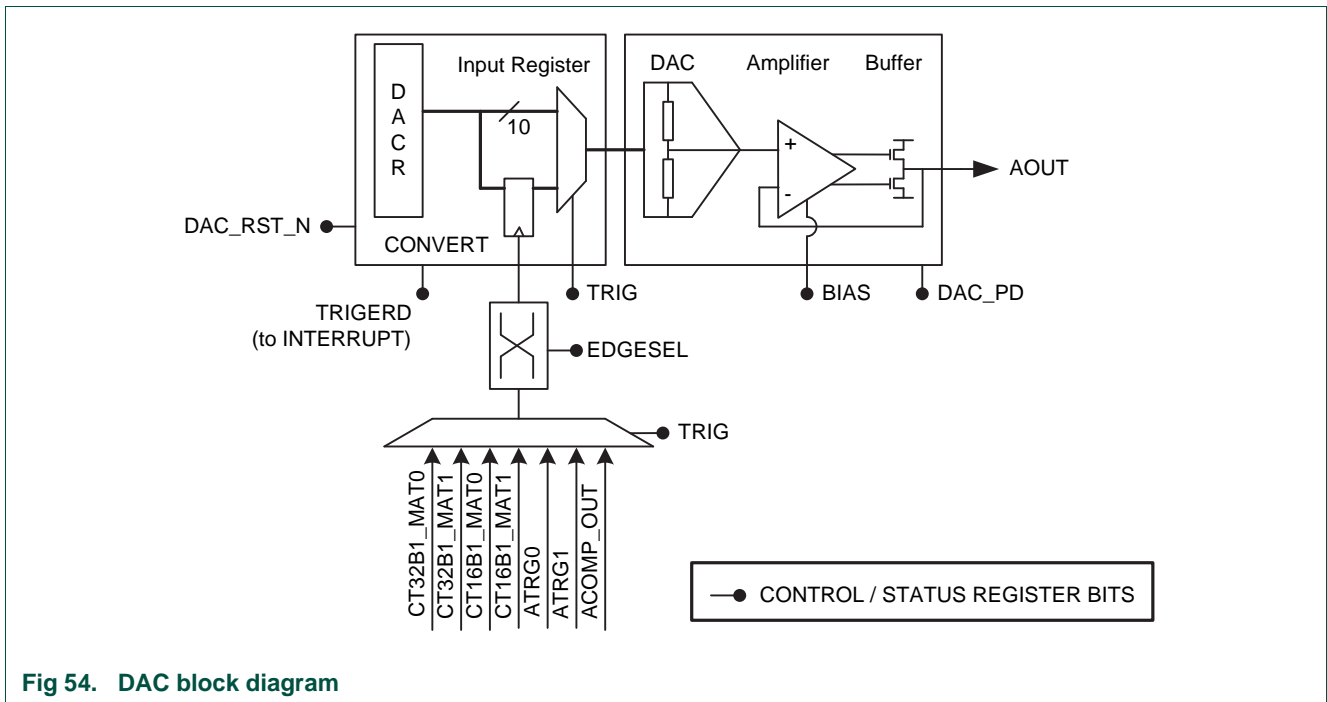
Input Register

D
A
C
R

10

DAC

Amplifier

Buffer

+

-

AOUT

DAC_RST_N

CONVERT

TRIGERD
(to INTERRUPT)

TRIG

BIAS

DAC_PD

EDGESEL

TRIG

CT32B1_MAT0
CT32B1_MAT1
CT16B1_MAT0
CT16B1_MAT1
ATRG0
ATRG1
ACOMP_OUT

CONTROL / STATUS REGISTER BITS

Fig 54. DAC block diagram